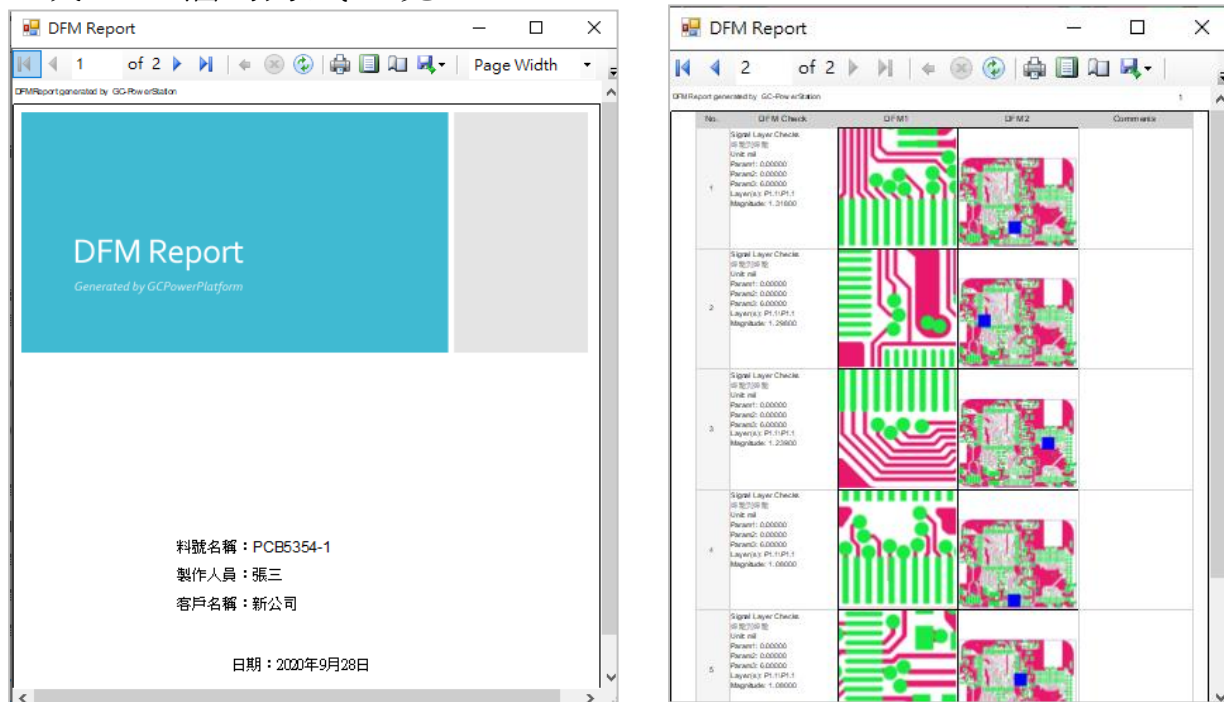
DFM Report

1 of 2

Page Width

DFMReport generated by GC-PowerStation

DFM Report

Generated by GCPowerPlatform

料號名稱：PCB5354-1

製作人員：張三

客戶名稱：新公司

日期：2020年9月28日

DFM Report

2 of 2

DFM Report generated by GC-PowerStation 1

| No. | DFM Check | DFM1 | DFM2 | Comments |
|---|---|---|---|---|
| 1 | Signal Layer Check. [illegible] Unit: mil Param1: 0.00000 Param2: 0.00000 Param3: 6.00000 Layer(s): P1.1\P1.1 Magnitude: 1.31600 | | | |
| 2 | Signal Layer Check. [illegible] Unit: mil Param1: 0.00000 Param2: 0.00000 Param3: 6.00000 Layer(s): P1.1\P1.1 Magnitude: 1.29600 | | | |
| 3 | Signal Layer Check. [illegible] Unit: mil Param1: 0.00000 Param2: 0.00000 Param3: 6.00000 Layer(s): P1.1\P1.1 Magnitude: 1.23600 | | | |
| 4 | Signal Layer Check. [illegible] Unit: mil Param1: 0.00000 Param2: 0.00000 Param3: 6.00000 Layer(s): P1.1\P1.1 Magnitude: 1.08000 | | | |
| 5 | Signal Layer Check. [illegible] Unit: mil Param1: 0.00000 Param2: 0.00000 Param3: 6.00000 Layer(s): P1.1\P1.1 Magnitude: 1.08000 | | | |